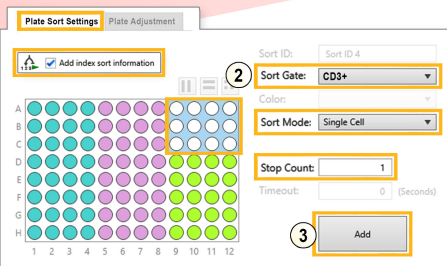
Plate Sort Settings
Plate Adjustment

Add index sort information

A
B
C
D
E
F
G
H
1 2 3 4 5 6 7 8 9 10 11 12

Sort ID: Sort ID 4
2
Sort Gate: CD3+
Color:
Sort Mode: Single Cell
Stop Count: 1
Timeout: 0 (Seconds)
3
Add